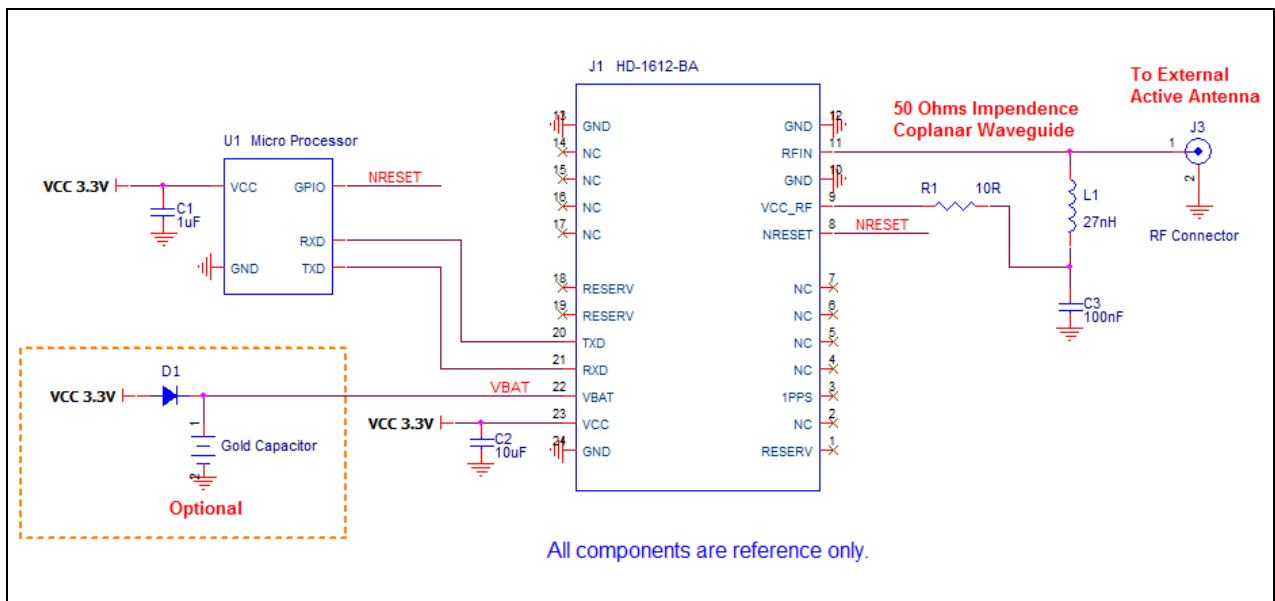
J1 HD-1612-BA

To External
Active Antenna

50 Ohms Impendence
Coplanar Waveguide

U1 Micro Processor

VCC 3.3V
C1
1uF
VCC
GPIO
NRESET
RXD
GND
TXD

13 GND
14 NC
15 NC
16 NC
17 NC
18 RESERV
19 RESERV
20 TXD
21 RXD
22 VBAT
23 VCC
24 GND

12 GND
11 RFIN
10 GND
9 VCC_RF
8 NRESET
7 NC
6 NC
5 NC
4 NC
3 1PPS
2 NC
1 RESERV

R1 10R
NRESET
L1
27nH
C3
100nF
1
J3
2
RF Connector

D1
VCC 3.3V
VBAT
1
Gold Capacitor
2
Optional

VCC 3.3V
C2
10uF

All components are reference only.